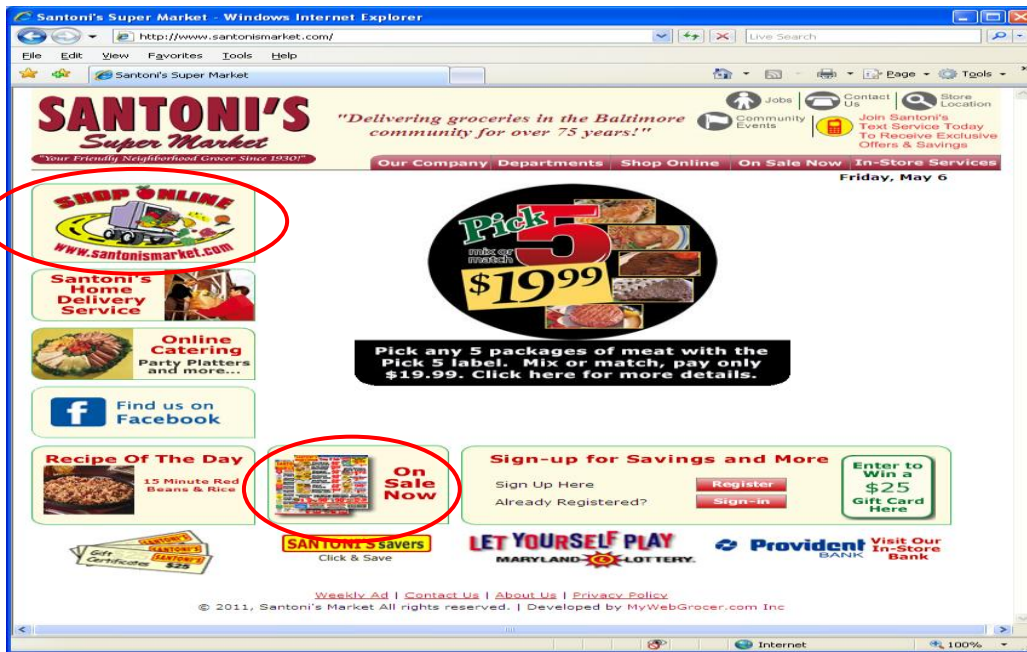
Santoni's Super Market - Windows Internet Explorer

http://www.santonismarket.com/

Live Search

File Edit View Favorites Tools Help

Santoni's Super Market

Page Tools

SANTONI'S Super Market

"Your Friendly Neighborhood Grocer Since 1930!"

"Delivering groceries in the Baltimore community for over 75 years!"

Jobs

Contact Us

Store Location

Community Events

Join Santoni's Text Service Today To Receive Exclusive Offers & Savings

Our Company | Departments | Shop Online | On Sale Now | In-Store Services

Friday, May 6

SHOP ONLINE

www.santonismarket.com

Santoni's Home Delivery Service

Online Catering Party Platters and more...

Find us on Facebook

Pick 5 mix or match $19^{99}$

Pick any 5 packages of meat with the Pick 5 label. Mix or match, pay only $19.99. Click here for more details.

Recipe Of The Day

15 Minute Red Beans & Rice

On Sale Now

Sign-up for Savings and More

Sign Up Here Register

Already Registered? Sign-in

Enter to Win a $25 Gift Card Here

Gift Certificates SANTONI'S $25

SANTONI'S savers Click & Save

LET YOURSELF PLAY MARYLAND LOTTERY

Provident BANK

Visit Our In-Store Bank

Weekly Ad | Contact Us | About Us | Privacy Policy

© 2011, Santoni's Market All rights reserved. | Developed by MyWebGrocer.com Inc

Internet

100%